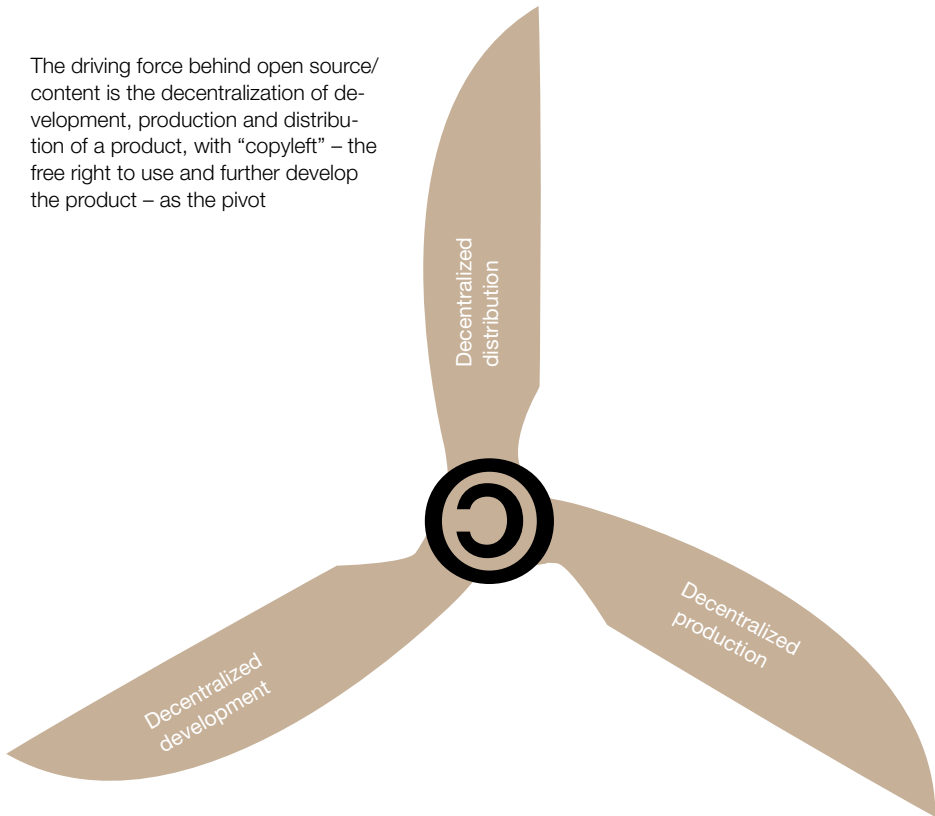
The driving force behind open source/ content is the decentralization of development, production and distribution of a product, with “copyleft” – the free right to use and further develop the product – as the pivot

Decentralized distribution

Decentralized production

Decentralized development